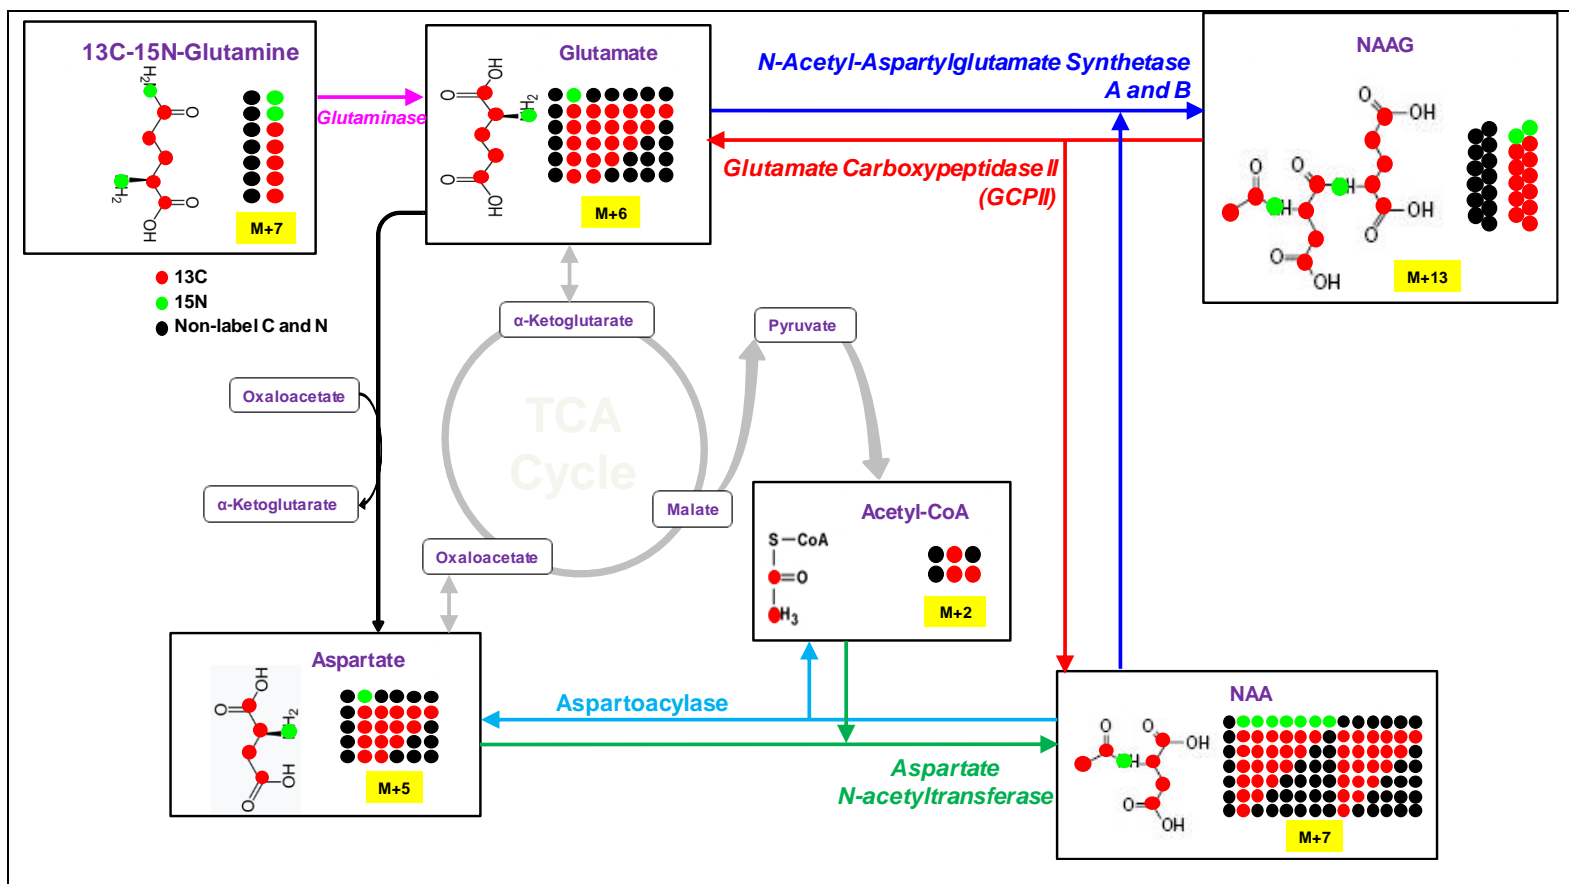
13C-15N-Glutamine

$H_2$

O

$H_2$

OH

O

M+7

13C
15N
Non-label C and N

Glutaminase

Glutamate

OH

O

$H_2$

O

OH

M+6

N-Acetyl-Aspartylglutamate Synthetase A and B

Glutamate Carboxypeptidase II (GCPII)

NAAG

O

OH

O

O

H

H

OH

O

O

OH

M+13

α-Ketoglutarate

Pyruvate

TCA Cycle

Oxaloacetate

α-Ketoglutarate

Malate

Oxaloacetate

Acetyl-CoA

S—CoA

O

$H_3$

M+2

Aspartate

OH

O

$H_2$

OH

O

M+5

Aspartoacylase

Aspartate N-acetyltransferase

NAA

O

O

H

OH

O

OH

M+7